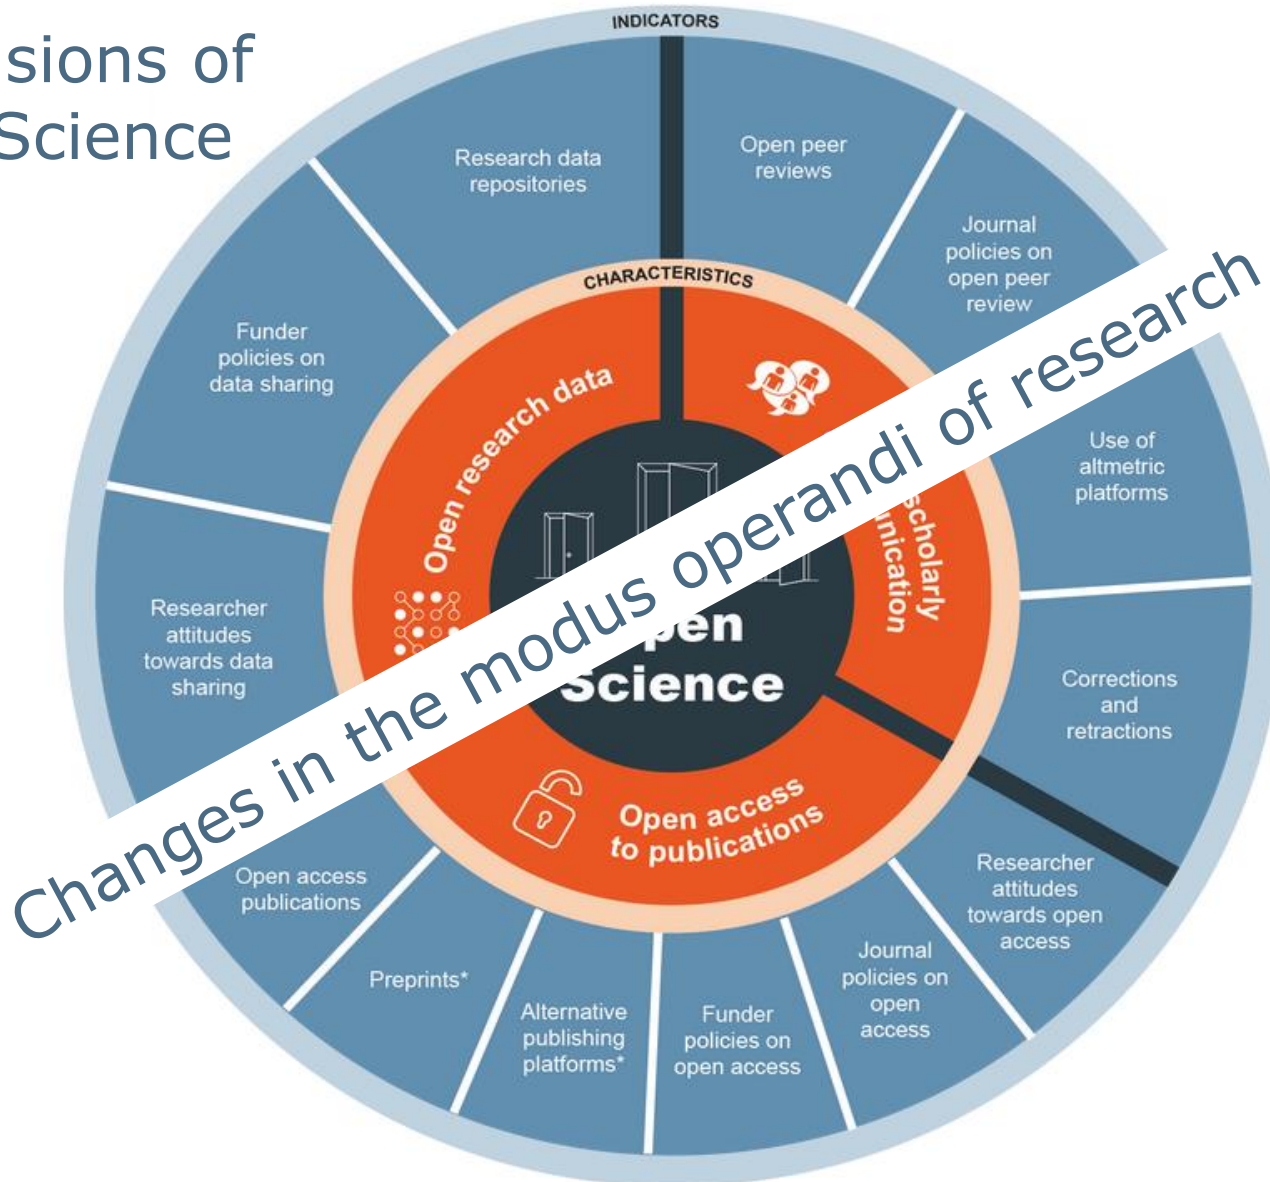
sions of Science

INDICATORS

Research data repositories

Open peer reviews

Journal policies on open peer review

Funder policies on data sharing

CHARACTERISTICS

Open research data

scholarly unication

Use of altmetric platforms

Researcher attitudes towards data sharing

pen Science

Corrections and retractions

Open access to publications

Open access publications

Researcher attitudes towards open access

Preprints*

Alternative publishing platforms*

Funder policies on open access

Journal policies on open access

Changes in the modus operandi of research